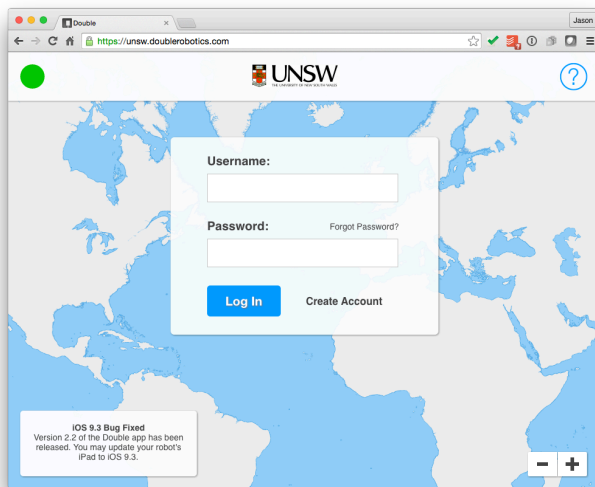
Double ×

Jason

https://unsw.doublerobotics.com

UNSW
THE UNIVERSITY OF NEW SOUTH WALES

?

Username:

Password:

Forgot Password?

Log In

Create Account

iOS 9.3 Bug Fixed
Version 2.2 of the Double app has been released. You may update your robot's iPad to iOS 9.3.

−

+